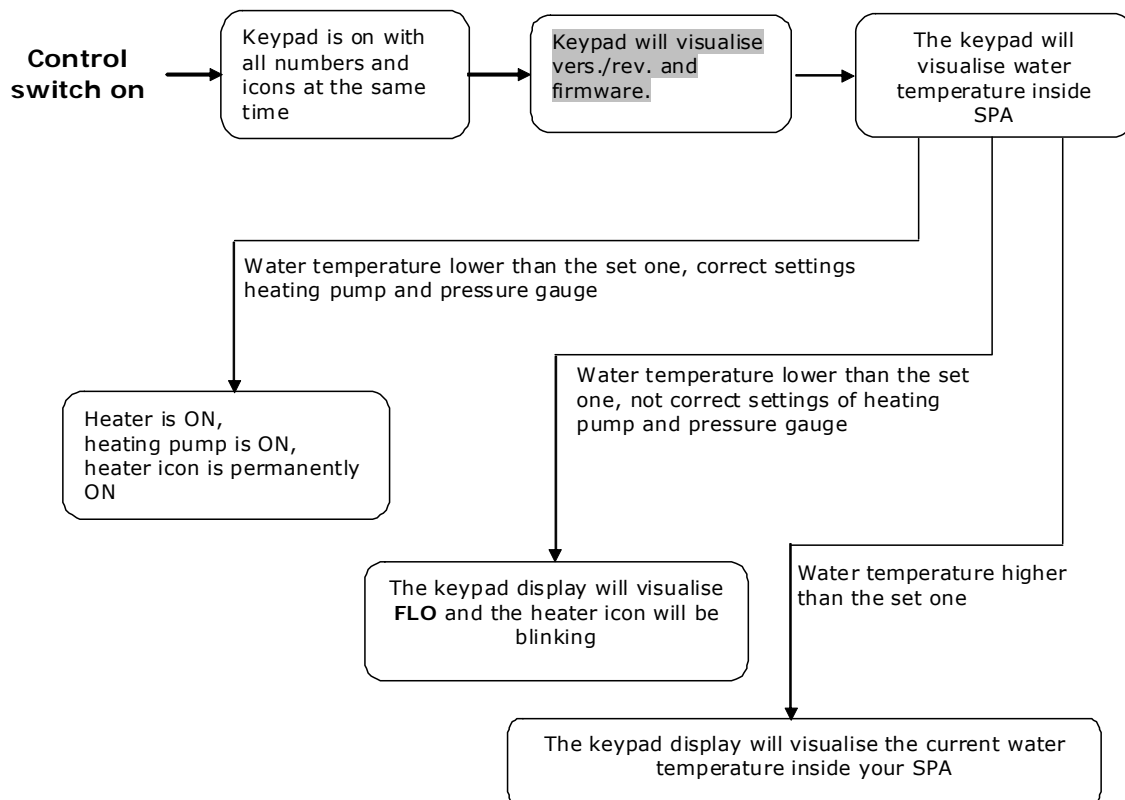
Control switch on

Keypad is on with all numbers and icons at the same time

Keypad will visualise vers./rev. and firmware.

The keypad will visualise water temperature inside SPA

Water temperature lower than the set one, correct settings heating pump and pressure gauge

Heater is ON, heating pump is ON, heater icon is permanently ON

Water temperature lower than the set one, not correct settings of heating pump and pressure gauge

The keypad display will visualise **FLO** and the heater icon will be blinking

Water temperature higher than the set one

The keypad display will visualise the current water temperature inside your SPA